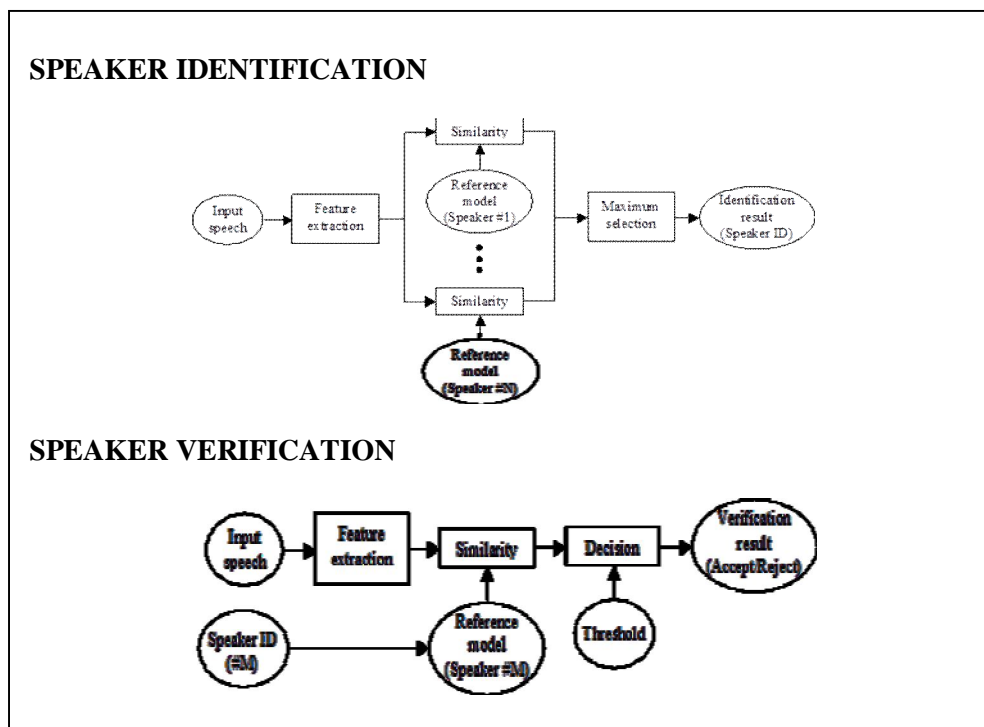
SPEAKER IDENTIFICATION

Input speech

Feature extraction

Similarity

Reference model (Speaker #1)

Similarity

Reference model (Speaker #N)

Maximum selection

Identification result (Speaker ID)

SPEAKER VERIFICATION

Input speech

Feature extraction

Similarity

Decision

Verification result (Accept/Reject)

Speaker ID (#M)

Reference model (Speaker #M)

Threshold